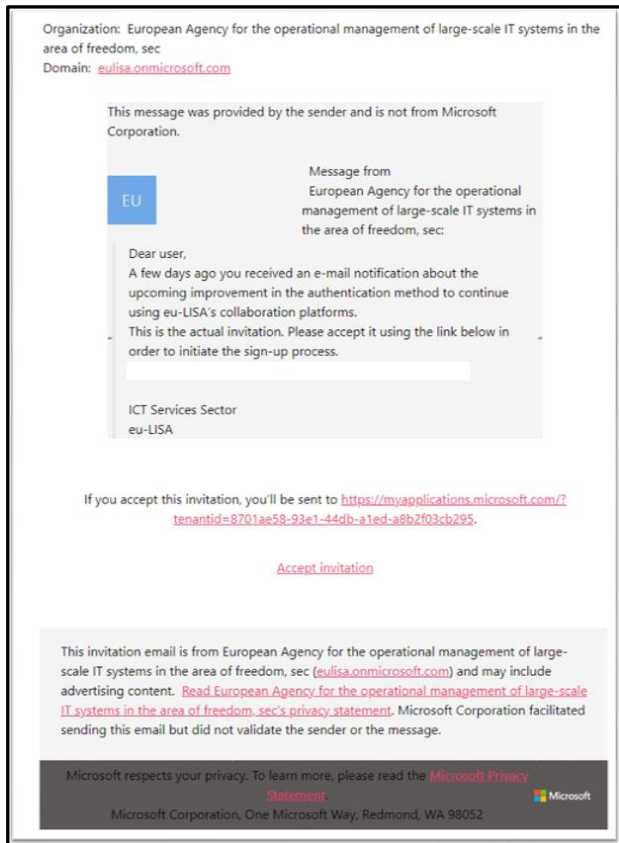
Organization: European Agency for the operational management of large-scale IT systems in the area of freedom, sec
Domain: eulisa.onmicrosoft.com

This message was provided by the sender and is not from Microsoft Corporation.

EU

Message from
European Agency for the operational management of large-scale IT systems in the area of freedom, sec:

Dear user,
A few days ago you received an e-mail notification about the upcoming improvement in the authentication method to continue using eu-LISA's collaboration platforms.
This is the actual invitation. Please accept it using the link below in order to initiate the sign-up process.

ICT Services Sector
eu-LISA

If you accept this invitation, you'll be sent to https://myapplications.microsoft.com/?tenantid=8701ae58-93e1-44db-a1ed-a8b2f03cb295.

Accept invitation

This invitation email is from European Agency for the operational management of large-scale IT systems in the area of freedom, sec (eulisa.onmicrosoft.com) and may include advertising content. Read European Agency for the operational management of large-scale IT systems in the area of freedom, sec's privacy statement. Microsoft Corporation facilitated sending this email but did not validate the sender or the message.

Microsoft respects your privacy. To learn more, please read the Microsoft Privacy Statement.
Microsoft
Microsoft Corporation, One Microsoft Way, Redmond, WA 98052